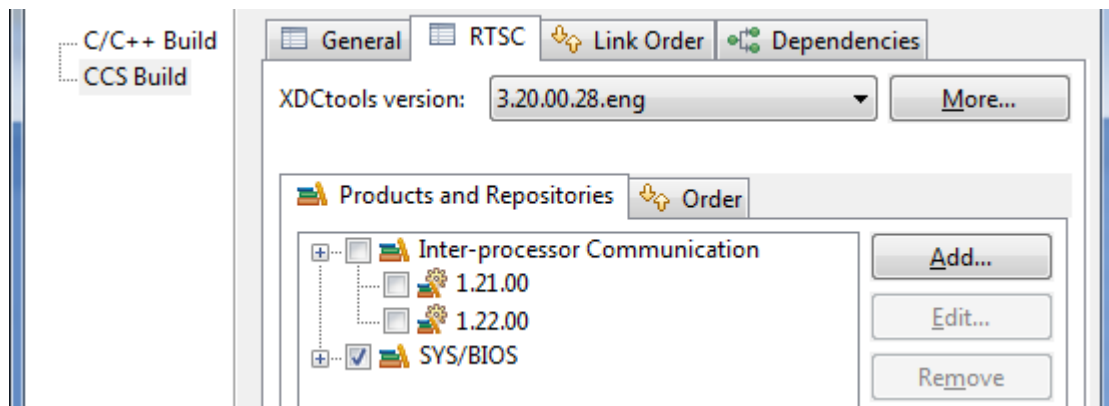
C/C++ Build
CCS Build

General
RTSC
Link Order
Dependencies

XDCtools version: 3.20.00.28.eng
More...

Products and Repositories
Order

Inter-processor Communication
1.21.00
1.22.00
SYS/BIOS

Add...
Edit...
Remove